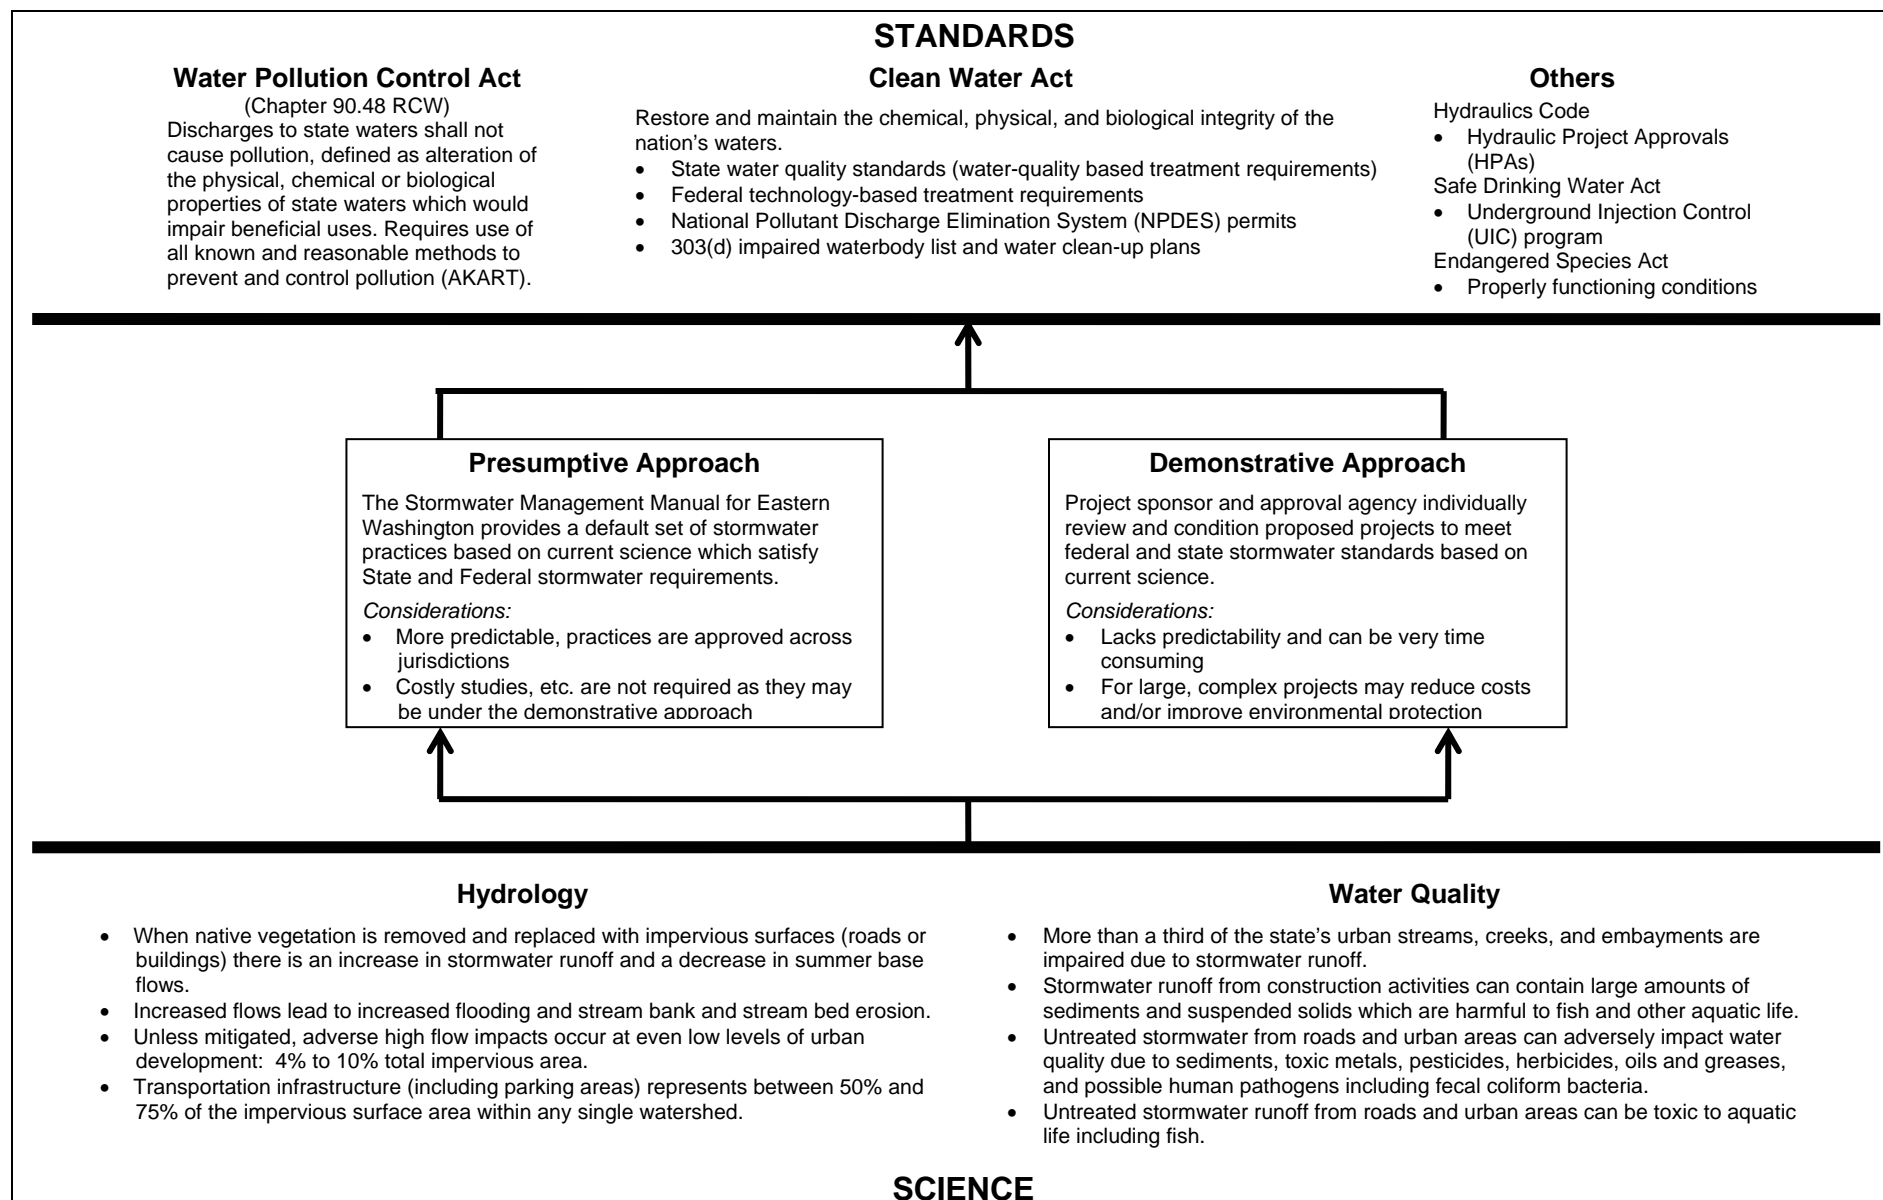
STANDARDS

Water Pollution Control Act
(Chapter 90.48 RCW)
Discharges to state waters shall not cause pollution, defined as alteration of the physical, chemical or biological properties of state waters which would impair beneficial uses. Requires use of all known and reasonable methods to prevent and control pollution (AKART).

Clean Water Act
Restore and maintain the chemical, physical, and biological integrity of the nation's waters.
- State water quality standards (water-quality based treatment requirements)
- Federal technology-based treatment requirements
- National Pollutant Discharge Elimination System (NPDES) permits
- 303(d) impaired waterbody list and water clean-up plans

Others
Hydraulics Code
- Hydraulic Project Approvals (HPAs)
Safe Drinking Water Act
- Underground Injection Control (UIC) program
Endangered Species Act
- Properly functioning conditions

Presumptive Approach
The Stormwater Management Manual for Eastern Washington provides a default set of stormwater practices based on current science which satisfy State and Federal stormwater requirements.
Considerations:
- More predictable, practices are approved across jurisdictions
- Costly studies, etc. are not required as they may be under the demonstrative approach

Demonstrative Approach
Project sponsor and approval agency individually review and condition proposed projects to meet federal and state stormwater standards based on current science.
Considerations:
- Lacks predictability and can be very time consuming
- For large, complex projects may reduce costs and/or improve environmental protection

Hydrology
- When native vegetation is removed and replaced with impervious surfaces (roads or buildings) there is an increase in stormwater runoff and a decrease in summer base flows.
- Increased flows lead to increased flooding and stream bank and stream bed erosion.
- Unless mitigated, adverse high flow impacts occur at even low levels of urban development: 4% to 10% total impervious area.
- Transportation infrastructure (including parking areas) represents between 50% and 75% of the impervious surface area within any single watershed.

Water Quality
- More than a third of the state's urban streams, creeks, and embayments are impaired due to stormwater runoff.
- Stormwater runoff from construction activities can contain large amounts of sediments and suspended solids which are harmful to fish and other aquatic life.
- Untreated stormwater from roads and urban areas can adversely impact water quality due to sediments, toxic metals, pesticides, herbicides, oils and greases, and possible human pathogens including fecal coliform bacteria.
- Untreated stormwater runoff from roads and urban areas can be toxic to aquatic life including fish.

SCIENCE